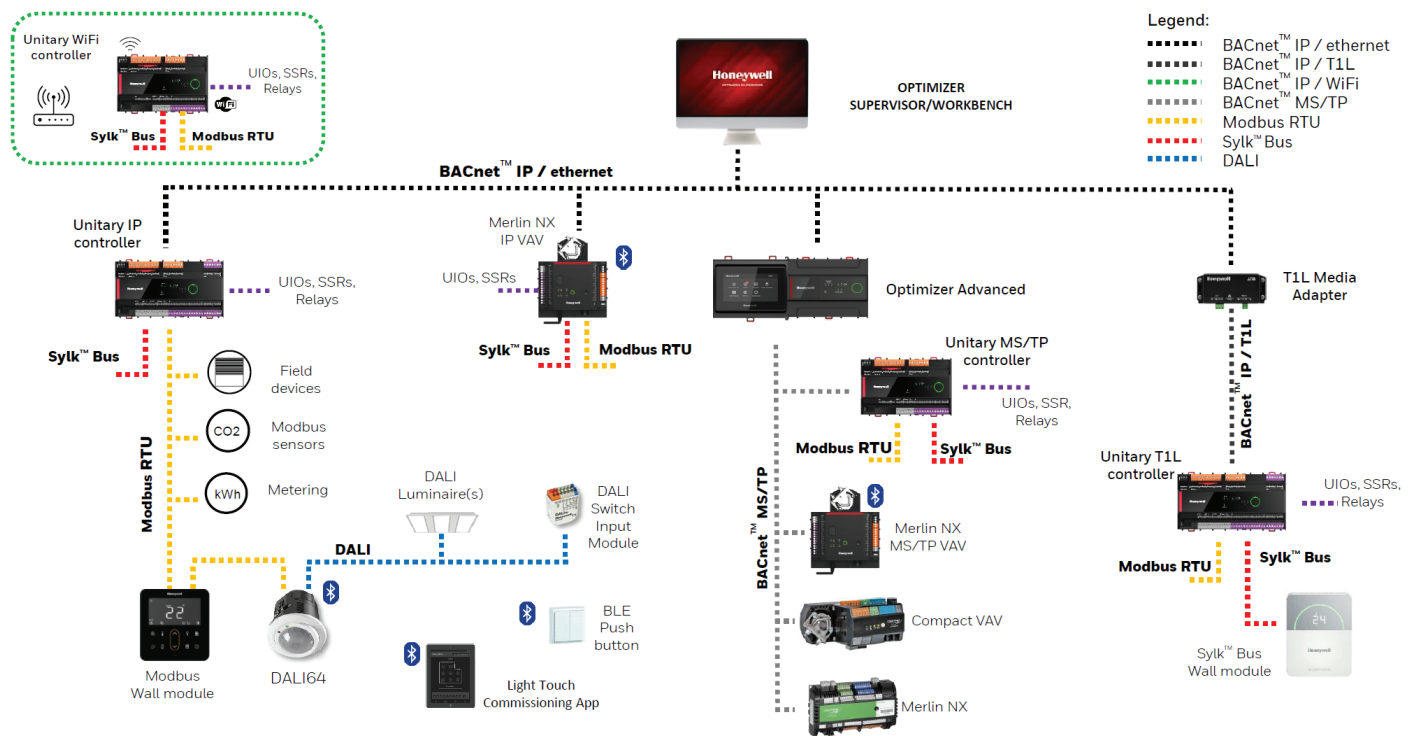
Unitary WiFi controller

UIOs, SSRs, Relays

Sylk™ Bus

Modbus RTU

Honeywell

OPTIMIZER SUPERVISOR/WORKBENCH

Legend:
BACnet™ IP / ethernet
BACnet™ IP / T1L
BACnet™ IP / WiFi
BACnet™ MS/TP
Modbus RTU
Sylk™ Bus
DALI

BACnet™ IP / ethernet

Unitary IP controller

UIOs, SSRs, Relays

Merlin NX IP VAV

UIOs, SSRs

Sylk™ Bus

Modbus RTU

Optimizer Advanced

T1L Media Adapter

Sylk™ Bus

Field devices

CO2

Modbus sensors

kWh

Metering

Modbus RTU

Unitary MS/TP controller

UIOs, SSR, Relays

Modbus RTU

Sylk™ Bus

BACnet™ IP / T1L

Unitary T1L controller

UIOs, SSRs, Relays

DALI Luminaire(s)

DALI Switch Input Module

DALI

BACnet™ MS/TP

Merlin NX MS/TP VAV

Modbus RTU

Sylk™ Bus

22

Modbus Wall module

DALI64

BLE Push button

Light Touch Commissioning App

Compact VAV

Merlin NX

24

Sylk™ Bus Wall module